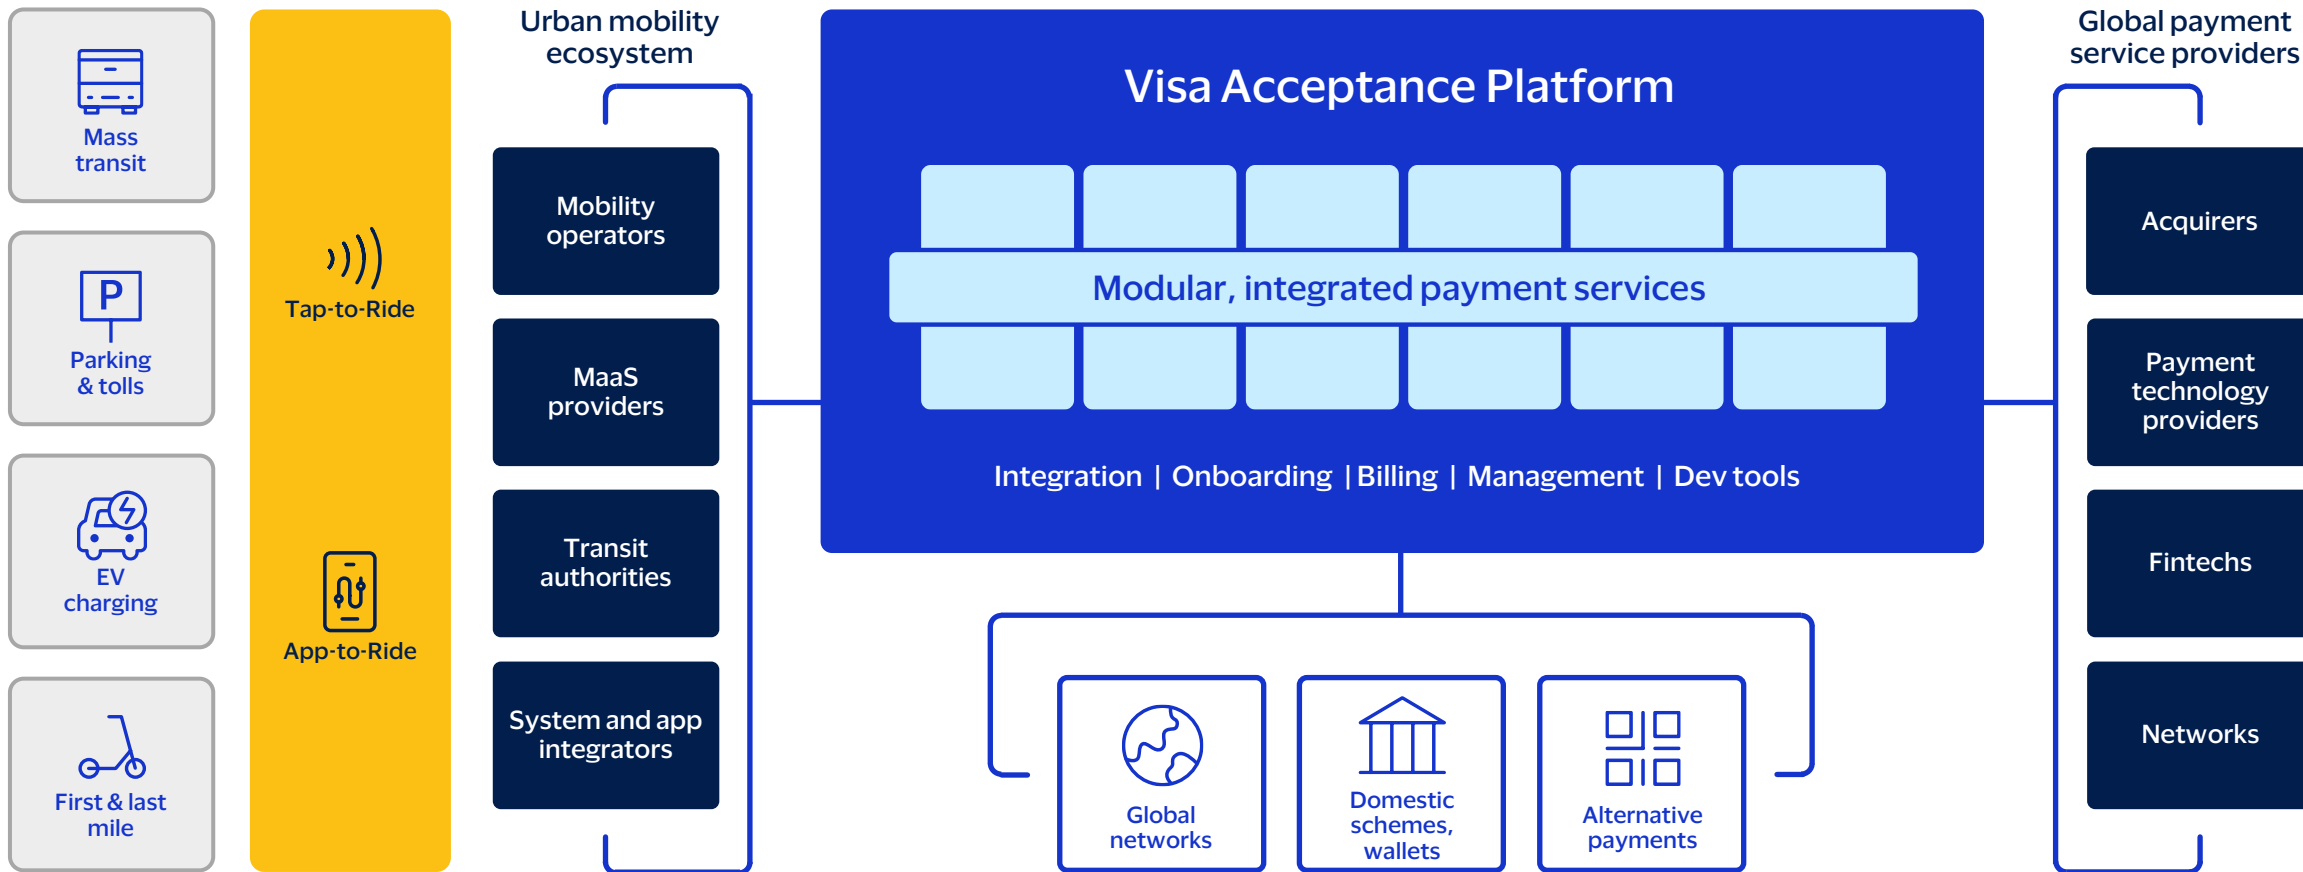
Mass transit

Parking & tolls

EV charging

First & last mile

Tap-to-Ride

App-to-Ride

Urban mobility ecosystem

Mobility operators

MaaS providers

Transit authorities

System and app integrators

Visa Acceptance Platform

Modular, integrated payment services

Integration | Onboarding | Billing | Management | Dev tools

Global networks

Domestic schemes, wallets

Alternative payments

Global payment service providers

Acquirers

Payment technology providers

Fintechs

Networks